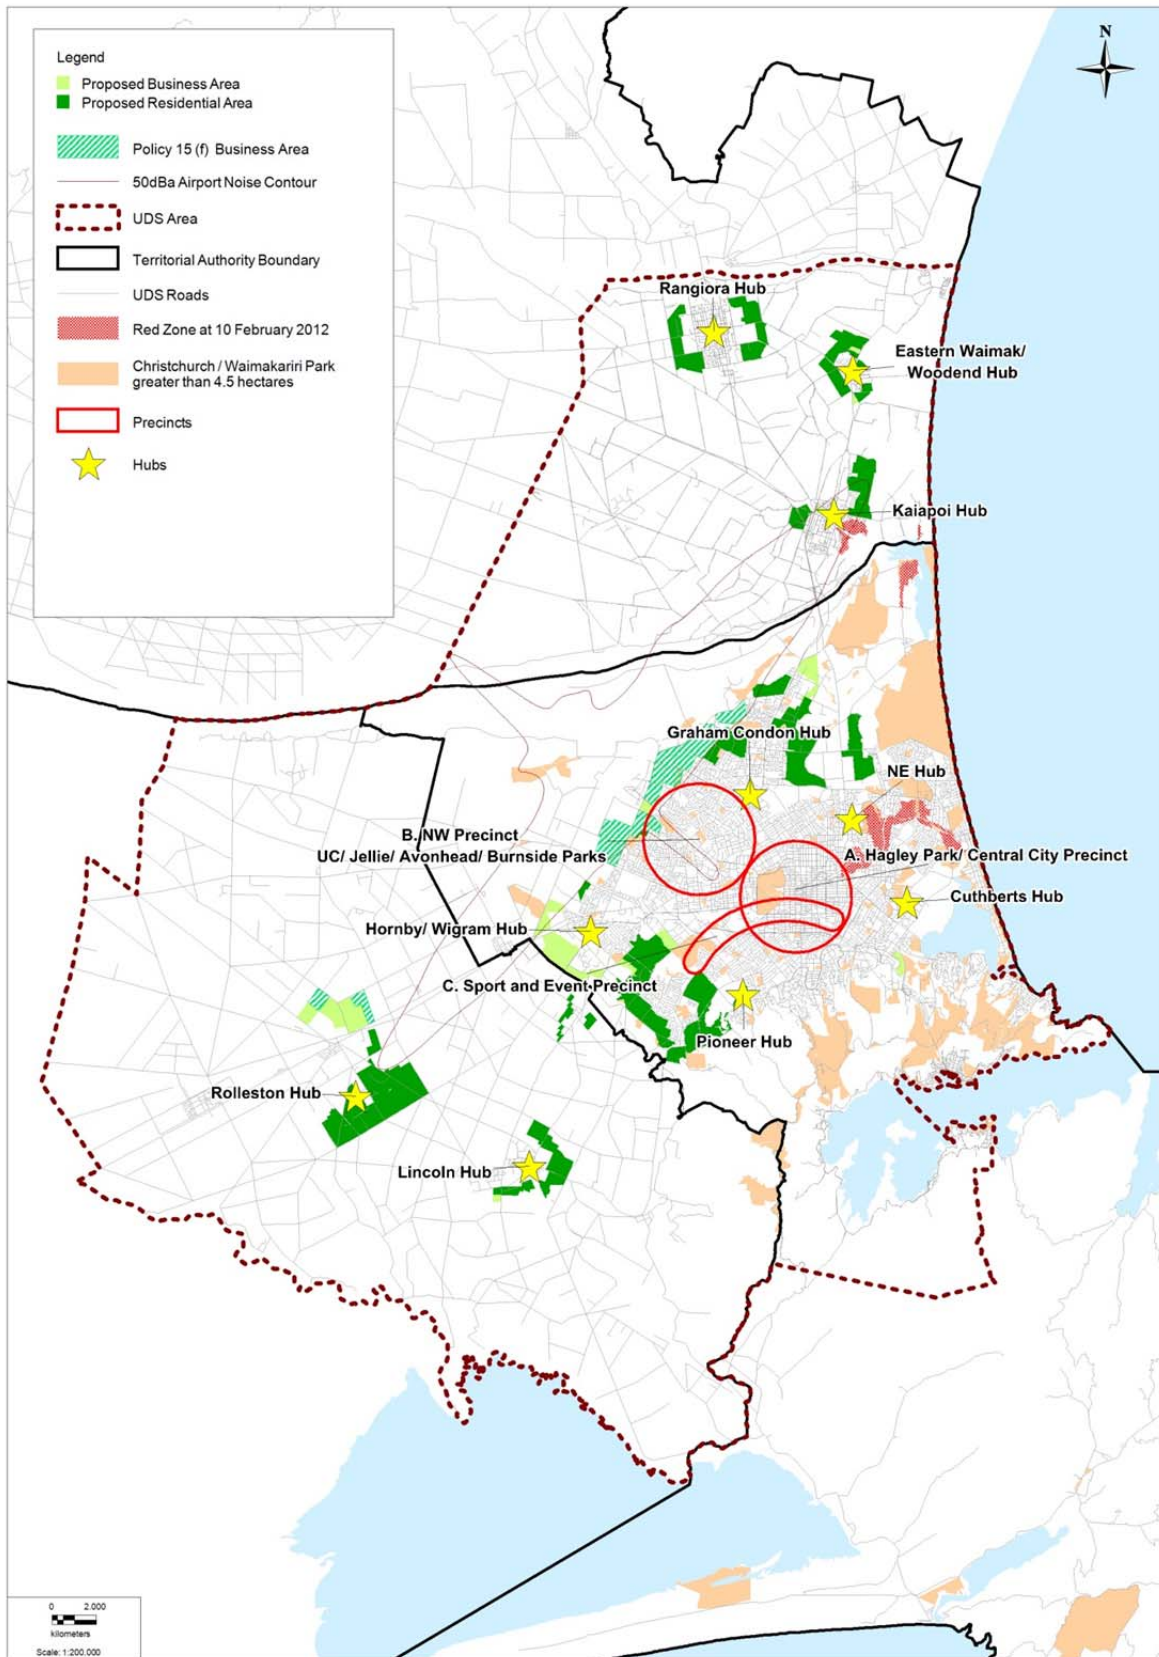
Legend
Proposed Business Area
Proposed Residential Area
Policy 15 (f) Business Area
50dBa Airport Noise Contour
UDS Area
Territorial Authority Boundary
UDS Roads
Red Zone at 10 February 2012
Christchurch / Waimakariri Park greater than 4.5 hectares
Precincts
Hubs

N

Rangiora Hub
Eastern Waimak/ Woodend Hub
Kaiapoi Hub
Graham Condon Hub
NE Hub
B. NW Precinct
UC/ Jellie/ Avonhead/ Burnside Parks
A. Hagley Park/ Central City Precinct
Cuthberts Hub
Hornby/ Wigram Hub
C. Sport and Event Precinct
Pioneer Hub
Rolleston Hub
Lincoln Hub

0 2,000
kilometers
Scale: 1:200,000